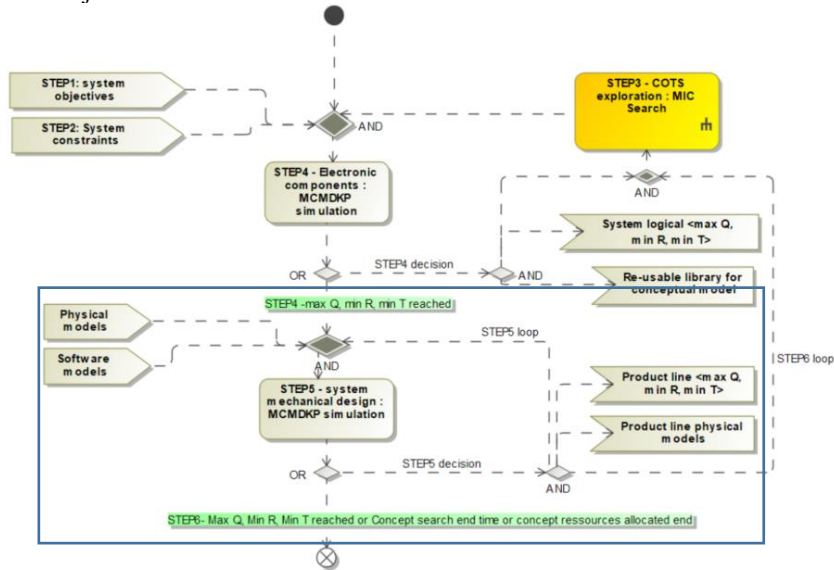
STEP1: system objectives

STEP2: System constraints

AND

STEP3 - COTS exploration : MIC Search

STEP4 - Electronic components : MCMDKP simulation

AND

System logical <max Q, min R, min T>

OR

STEP4 decision

AND

Re-usable library for conceptual model

STEP4 -max Q, min R, min T reached

Physical models

Software models

STEP5 loop

AND

STEP6 loop

STEP5 - system mechanical design : MCMDKP simulation

Product line <max Q, min R, min T>

Product line physical models

OR

STEP5 decision

AND

STEP6- Max Q, Min R, Min T reached or Concept search end time or concept ressources allocated end